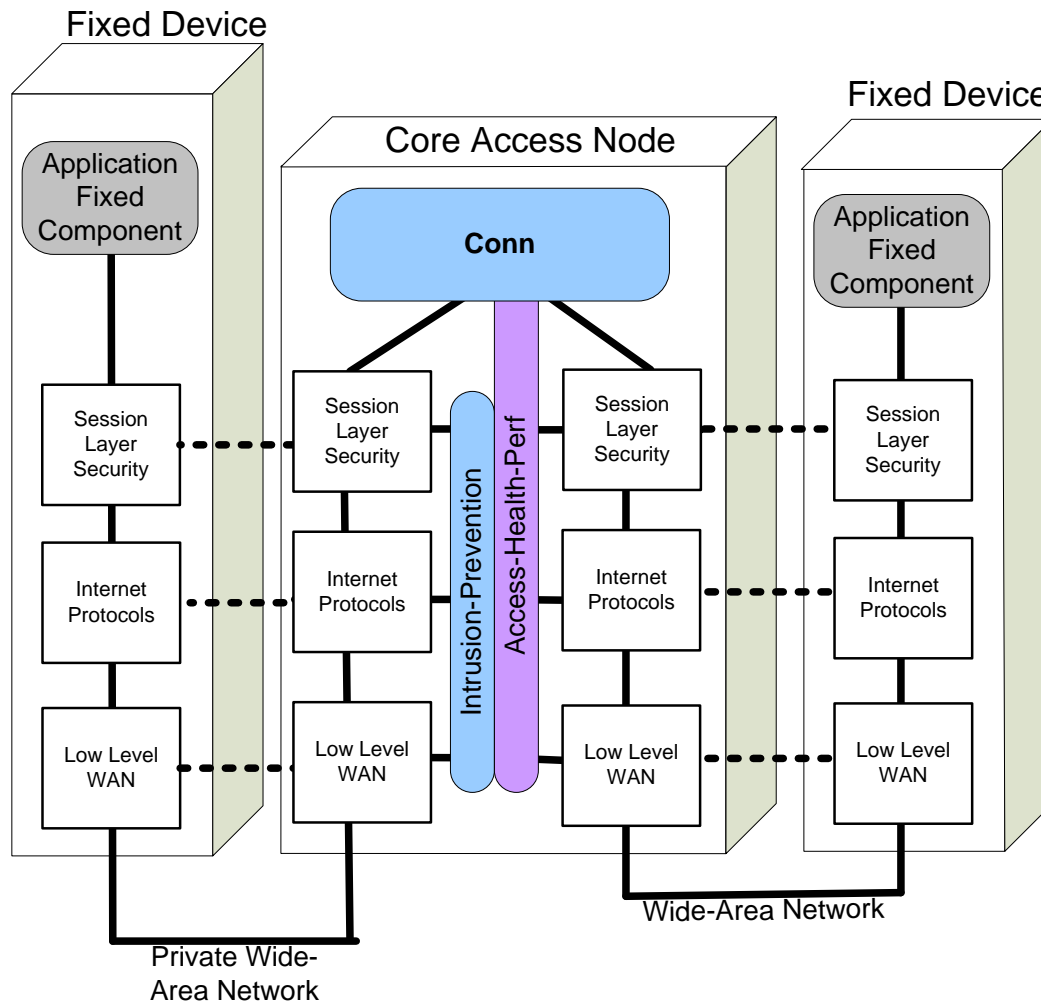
Fixed Device

Application Fixed Component

Session Layer Security

Internet Protocols

Low Level WAN

Core Access Node

Conn

Session Layer Security

Internet Protocols

Low Level WAN

Intrusion-Prevention

Access-Health-Perf

Session Layer Security

Internet Protocols

Low Level WAN

Fixed Device

Application Fixed Component

Session Layer Security

Internet Protocols

Low Level WAN

Wide-Area Network

Private Wide-Area Network